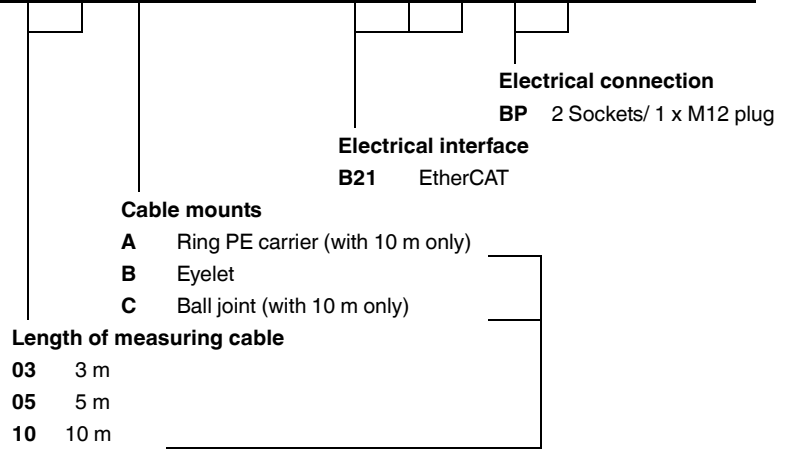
**Electrical connection**

**BP** 2 Sockets/ 1 x M12 plug

**Electrical interface**

**B21** EtherCAT

**Cable mounts**

**A** Ring PE carrier (with 10 m only)

**B** Eyelet

**C** Ball joint (with 10 m only)

**Length of measuring cable**

**03** 3 m

**05** 5 m

**10** 10 m